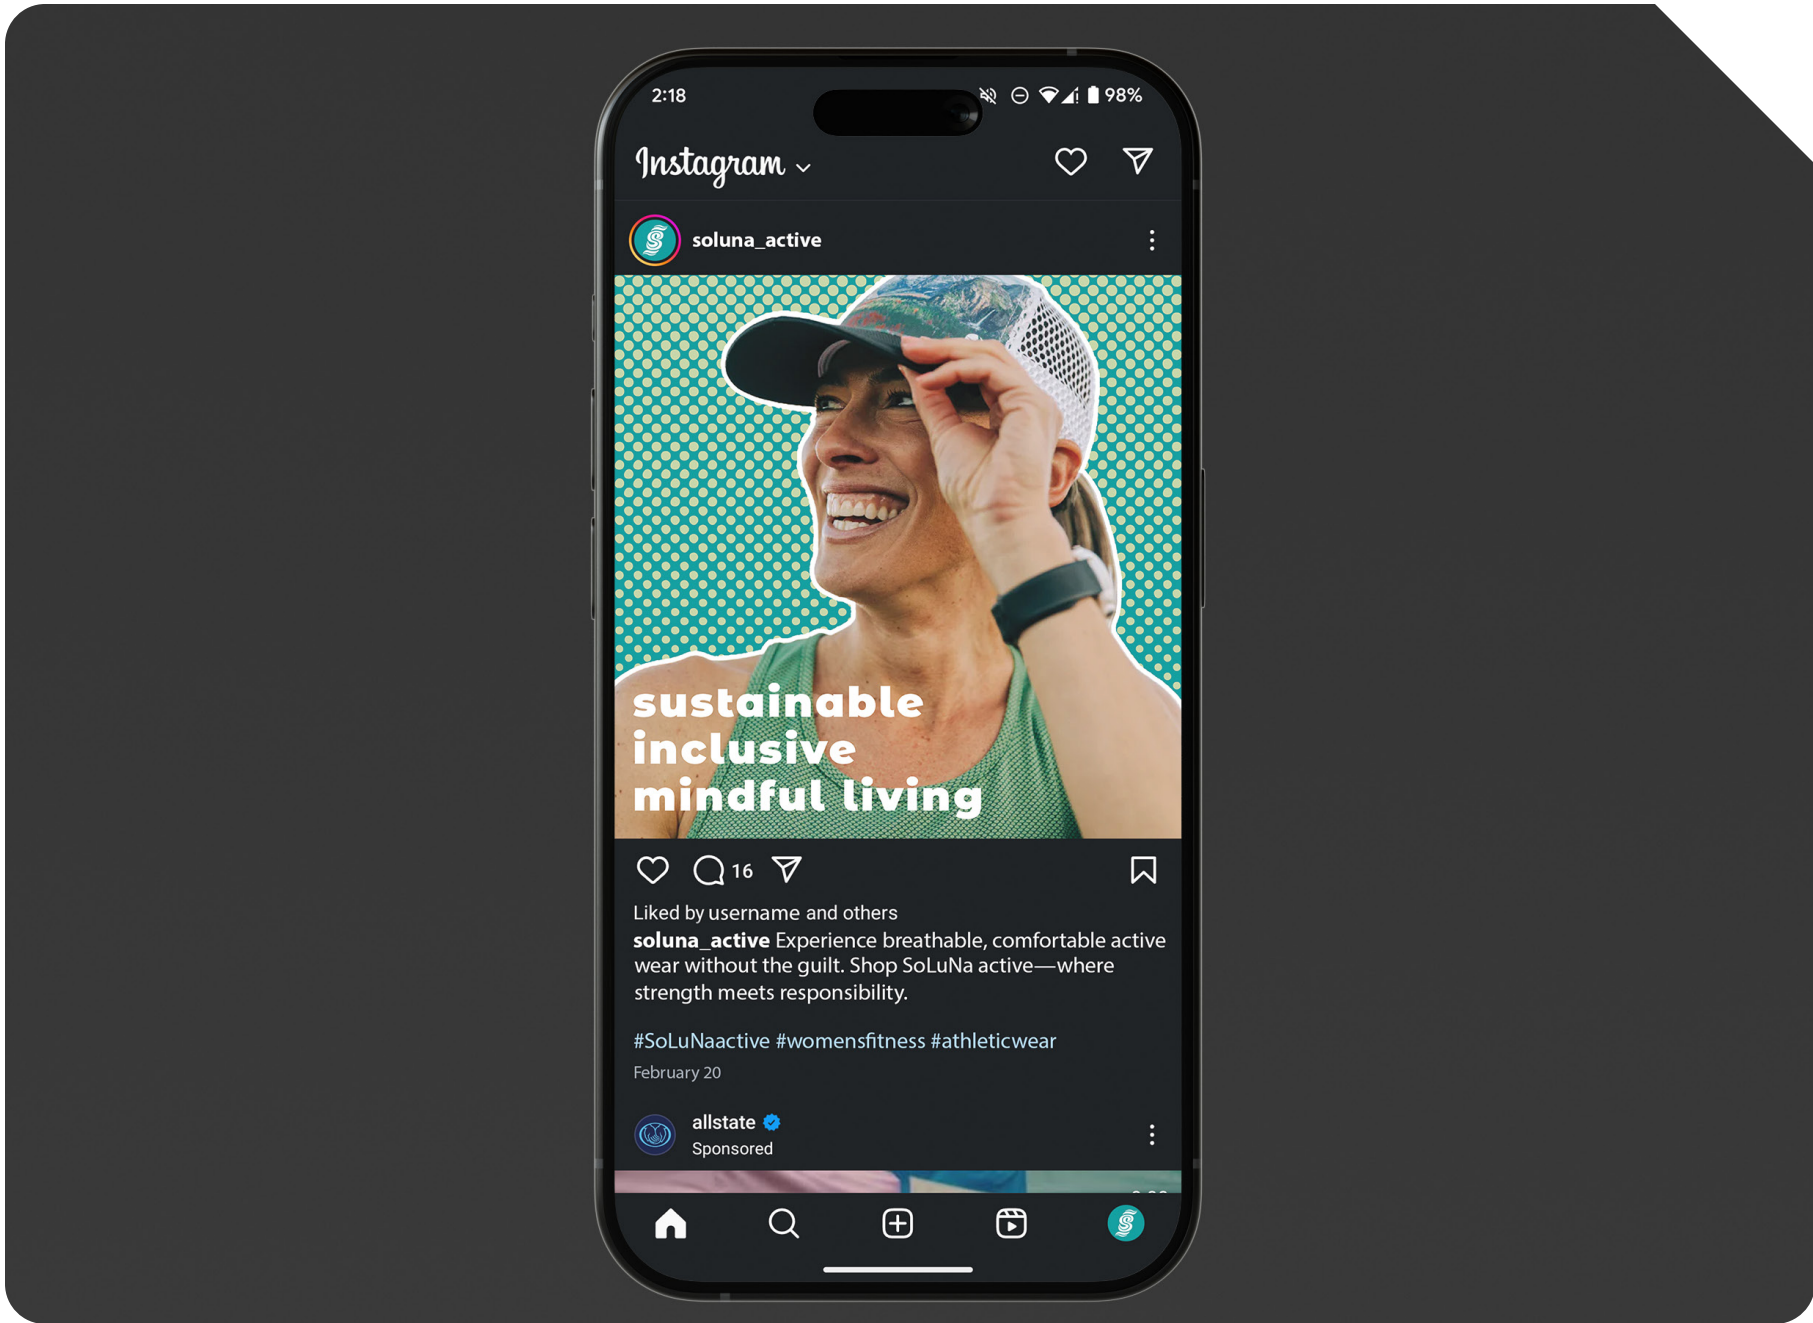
2:18

98%

Instagram

soluna_active

sustainable
inclusive
mindful living

16

Liked by username and others

**soluna_active** Experience breathable, comfortable active wear without the guilt. Shop SoLuNa active—where strength meets responsibility.

#SoLuNaactive #womensfitness #athleticwear

February 20

allstate
Sponsored